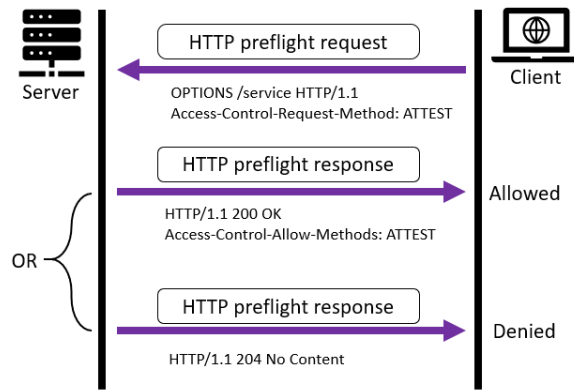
Server

Client

HTTP preflight request

OPTIONS /service HTTP/1.1
Access-Control-Request-Method: ATTEST

HTTP preflight response

Allowed

HTTP/1.1 200 OK
Access-Control-Allow-Methods: ATTEST

OR

HTTP preflight response

Denied

HTTP/1.1 204 No Content